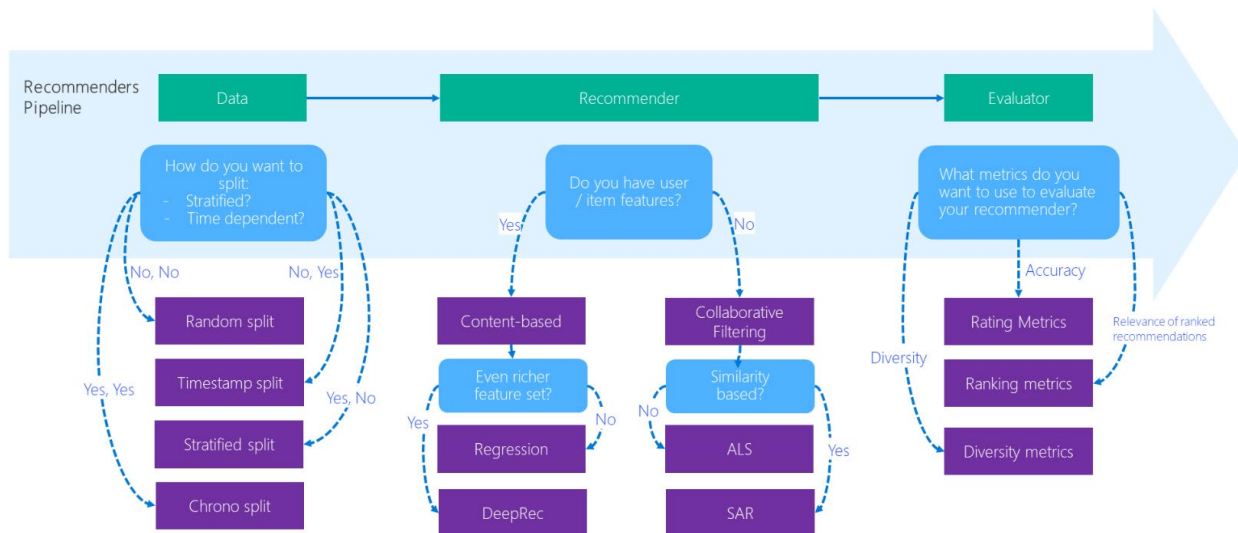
Recommenders Pipeline

Data

Recommender

Evaluator

How do you want to split:
- Stratified?
- Time dependent?

No, No

No, Yes

Yes, Yes

Yes, No

Random split

Timestamp split

Stratified split

Chrono split

Do you have user / item features?

Yes

No

Content-based

Even richer feature set?

Yes

No

Regression

DeepRec

Collaborative Filtering

Similarity based?

No

Yes

ALS

SAR

What metrics do you want to use to evaluate your recommender?

Accuracy

Diversity

Relevance of ranked recommendations

Rating Metrics

Ranking metrics

Diversity metrics